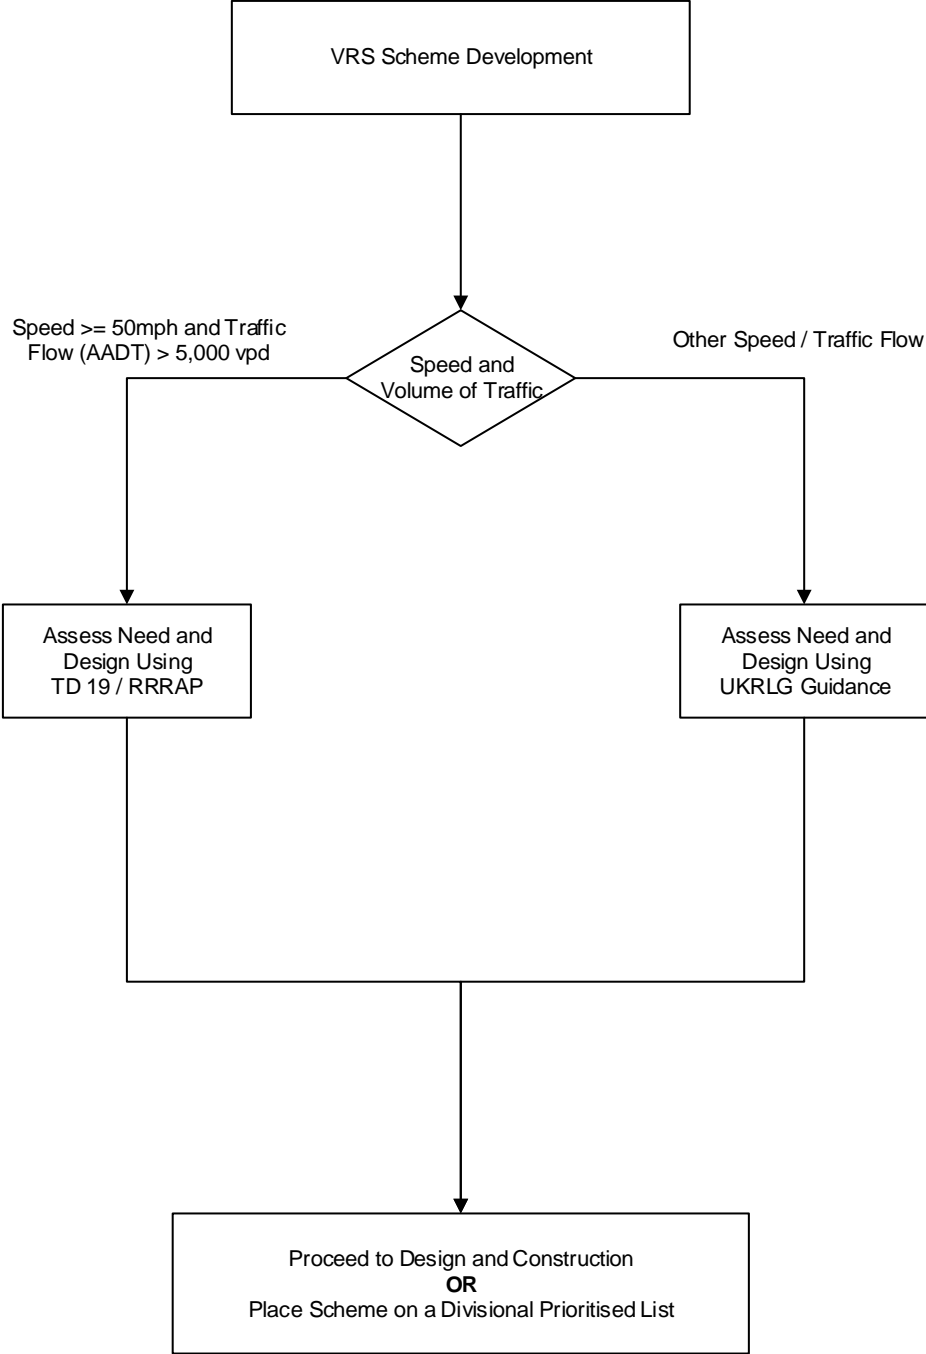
VRS Scheme Development

Speed >= 50mph and Traffic Flow (AADT) > 5,000 vpd

Speed and Volume of Traffic

Other Speed / Traffic Flow

Assess Need and Design Using TD 19 / RRRAP

Assess Need and Design Using UKRLG Guidance

Proceed to Design and Construction
**OR**
Place Scheme on a Divisional Prioritised List